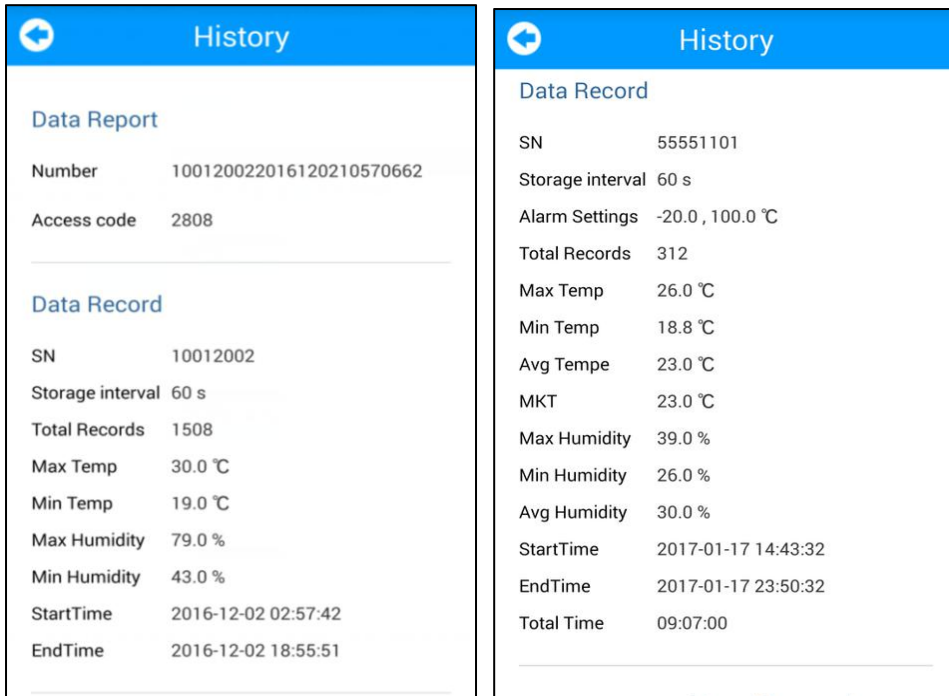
History

Data Report

Number 10012002201612021057066​2

Access code 2808

Data Record

SN 10012002

Storage interval 60 s

Total Records 1508

Max Temp 30.0 ℃

Min Temp 19.0 ℃

Max Humidity 79.0 %

Min Humidity 43.0 %

StartTime 2016-12-02 02:57:42

EndTime 2016-12-02 18:55:51

History

Data Record

SN 55551101

Storage interval 60 s

Alarm Settings -20.0 , 100.0 ℃

Total Records 312

Max Temp 26.0 ℃

Min Temp 18.8 ℃

Avg Tempe 23.0 ℃

MKT 23.0 ℃

Max Humidity 39.0 %

Min Humidity 26.0 %

Avg Humidity 30.0 %

StartTime 2017-01-17 14:43:32

EndTime 2017-01-17 23:50:32

Total Time 09:07:00